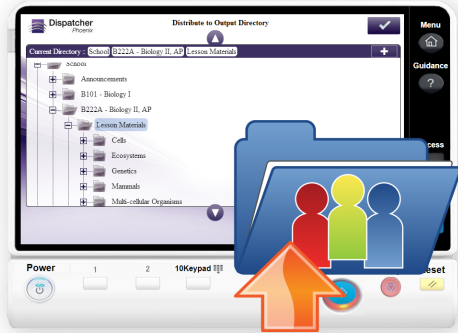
Dispatcher Phoenix
Distribute to Output Directory
Menu
Current Directory : School B222A - Biology II, AP Lesson Materials
+
School
Announcements
B101 - Biology I
B222A - Biology II, AP
Lesson Materials
Cells
Ecosystems
Genetics
Mammals
Multi-cellular Organisms
Guidance
?
cess
Power
1
2
10Keypad
eset